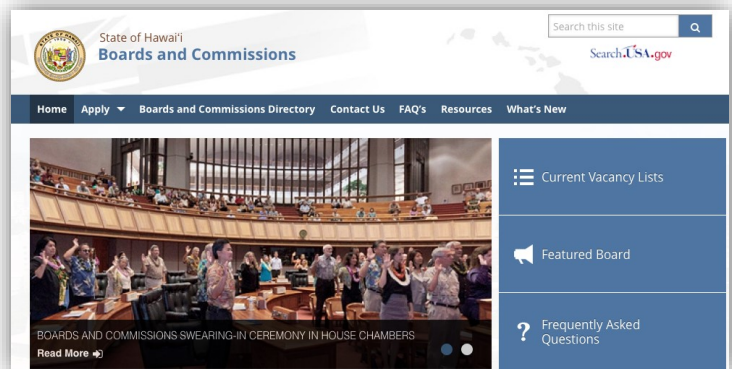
State of Hawai'i
Boards and Commissions

Search this site

Search.USA.gov

Home Apply Boards and Commissions Directory Contact Us FAQ's Resources What's New

BOARDS AND COMMISSIONS SWEARING-IN CEREMONY IN HOUSE CHAMBERS
Read More

Current Vacancy Lists

Featured Board

Frequently Asked Questions